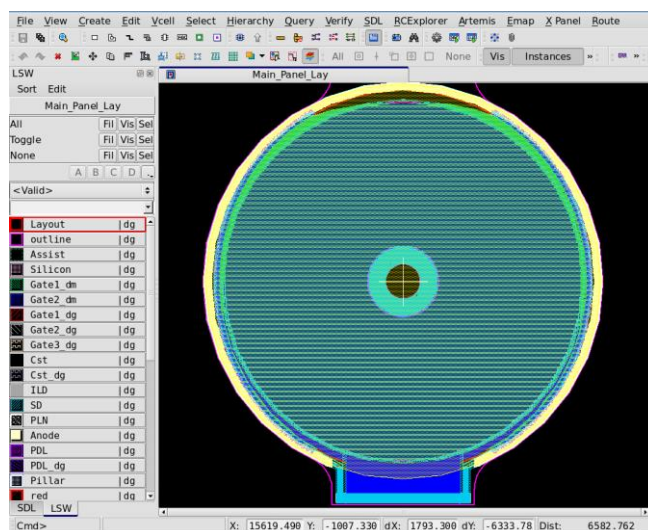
File View Create Edit Vcell Select Hierarchy Query Verify SDL RCExplorer Artemis Emap X Panel Route

All None Vis Instances

LSW
Sort Edit
Main_Panel_Lay
All Fil Vis Sel
Toggle Fil Vis Sel
None Fil Vis Sel
A B C D
<Valid>

| Layout | dg |
|---|---|
| outline | dg |
| Assist | dg |
| Silicon | dg |
| Gate1_dm | dg |
| Gate2_dm | dg |
| Gate1_dg | dg |
| Gate2_dg | dg |
| Gate3_dg | dg |
| Cst | dg |
| Cst_dg | dg |
| ILD | dg |
| SD | dg |
| PLN | dg |
| Anode | dg |
| PDL | dg |
| PDL_dg | dg |
| Pillar | dg |
| red | dg |

SDL LSW

Main_Panel_Lay

Cmd> X: 15619.490 Y: -1007.330 dX: 1793.300 dY: -6333.78 Dist: 6582.762